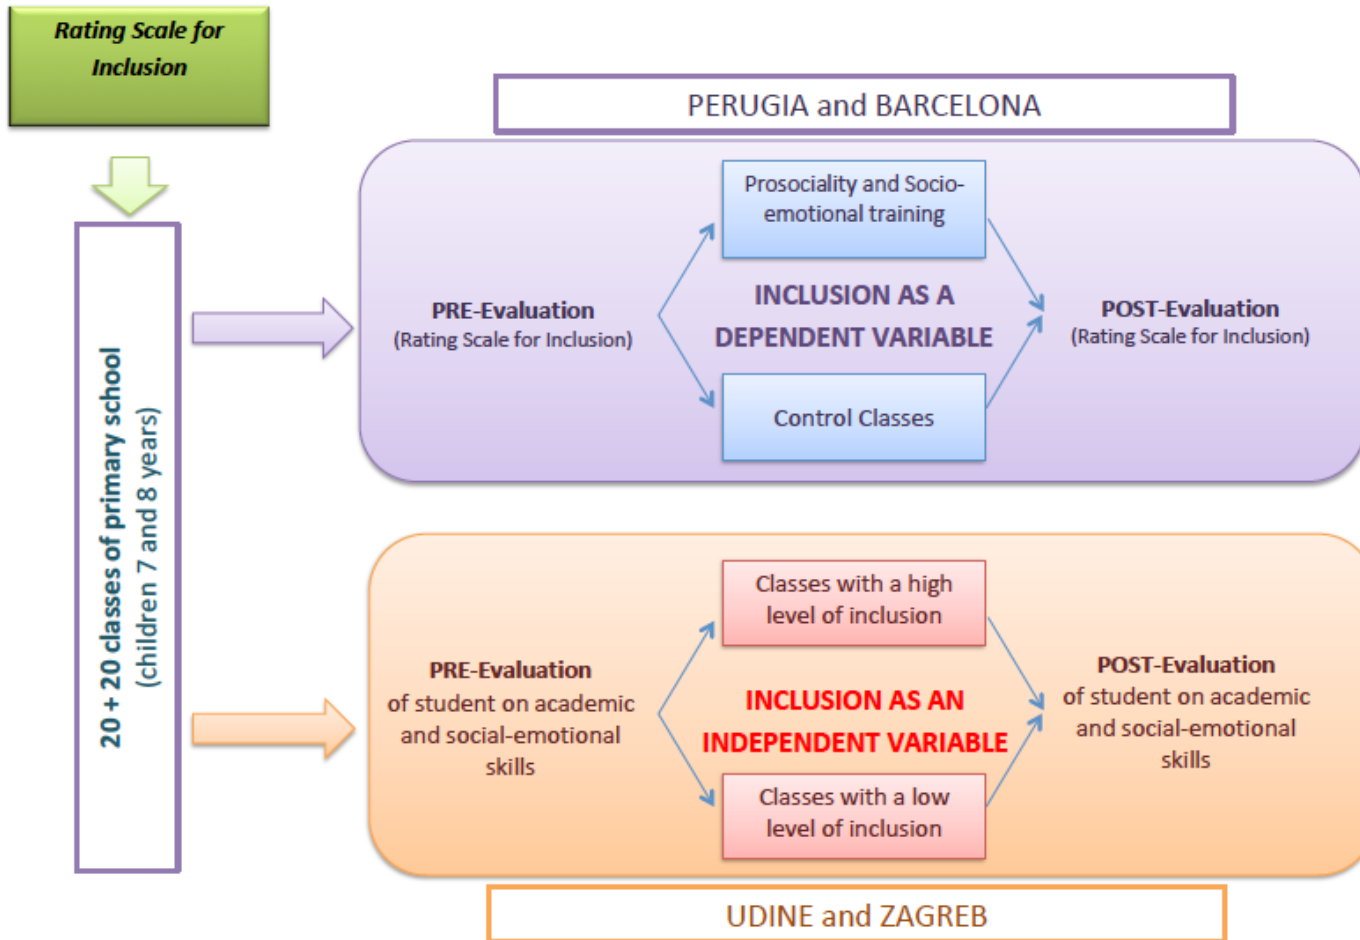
Rating Scale for Inclusion

20 + 20 classes of primary school
(children 7 and 8 years)

PERUGIA and BARCELONA

PRE-Evaluation
(Rating Scale for Inclusion)

Prosociality and Socio-emotional training

INCLUSION AS A DEPENDENT VARIABLE

Control Classes

POST-Evaluation
(Rating Scale for Inclusion)

PRE-Evaluation
of student on academic and social-emotional skills

Classes with a high level of inclusion

INCLUSION AS AN INDEPENDENT VARIABLE

Classes with a low level of inclusion

POST-Evaluation
of student on academic and social-emotional skills

UDINE and ZAGREB